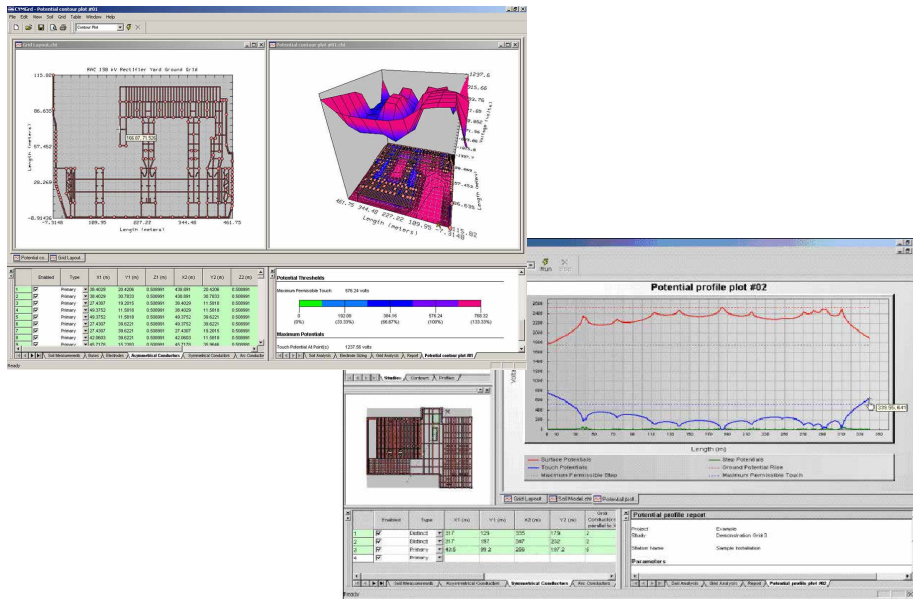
SafeGrid - Potential contour plot #01
File Edit View Soil Grid Table Window Help
Contour Plot

Grid Layout.sfd

RAC 138 kV Rectifier Yard Ground Grid

113.60
86.533
57.463
28.269
-0.9143

-0.3148 109.95 227.22 344.48 461.75
Length (meters)

Length (meters)

Potential contour plot #01.sfd

1237.6
1155.66
903.75
576.24
57.463
28.269

461.75 344.48 227.22 109.95 -0.3148

Length (meters)

Potential co... Grid Layout...

| | Enabled | Type | X1 (m) | Y1 (m) | Z1 (m) | X2 (m) | Y2 (m) | Z2 (m) |
|---|---|---|---|---|---|---|---|---|
| 1 | ☑ | Primary | 30.4029 | 20.4206 | 0.500991 | 436.091 | 20.4206 | 0.500991 |
| 2 | ☑ | Primary | 30.4029 | 30.7833 | 0.500991 | 436.091 | 30.7833 | 0.500991 |
| 3 | ☑ | Primary | 27.4387 | 19.2815 | 0.500991 | 30.4029 | 11.5818 | 0.500991 |
| 4 | ☑ | Primary | 49.3752 | 11.5818 | 0.500991 | 30.4029 | 11.5818 | 0.500991 |
| 5 | ☑ | Primary | 27.4387 | 39.6221 | 0.500991 | 49.3752 | 39.6221 | 0.500991 |
| 6 | ☑ | Primary | 49.3752 | 39.6221 | 0.500991 | 49.3752 | 39.6221 | 0.500991 |
| 7 | ☑ | Primary | 27.4387 | 39.6221 | 0.500991 | 27.4387 | 11.5818 | 0.500991 |
| 8 | ☑ | Primary | 42.0603 | 39.6221 | 0.500991 | 42.0603 | 11.5818 | 0.500991 |
| 9 | ☑ | Primary | 49.3752 | 13.7383 | 0.500991 | 49.3752 | 39.6221 | 0.500991 |

Soil Measurements Buses Electrodes Asymmetrical Conductors Symmetrical Conductors Arc Conductor

Potential Thresholds

Maximum Permissible Touch: 576.24 volts

0 (0%) 192.08 (33.33%) 384.16 (66.67%) 576.24 (100%) 768.32 (133.33%)

Maximum Potentials

Touch Potential At Point(s) 1237.55 volts

Soil Analysis Electrode Sizing Grid Analysis Report Potential contour plot #01

Ready

Run

Potential profile plot #02

Volts

Length (m)

339.95, 641

Surface Potentials
Touch Potentials
Maximum Permissible Step
Step Potentials
Ground Potential Rise
Maximum Permissible Touch

Studies Contours Profiles

Grid Layout Soil Model.sfd Potential prof...

| | Enabled | Type | X1 (m) | Y1 (m) | X2 (m) | Y2 (m) | Grid Conductors |
|---|---|---|---|---|---|---|---|
| 1 | ☑ | Distinct | 317 | 129 | 335 | 178 | 2 |
| 2 | ☑ | Distinct | 317 | 197 | 347 | 232 | 2 |
| 3 | ☑ | Primary | 42.5 | 89.2 | 289 | 107.2 | 5 |
| 4 | ☑ | Primary | | | | | |

Soil Measurements Asymmetrical Conductors Symmetrical Conductors Arc Conductors

Potential profile report

Project Example
Study Demonstration Grid 5
Station Name Sample Installation

Parameters

Soil Analysis Grid Analysis Report Potential profile plot #02

Ready